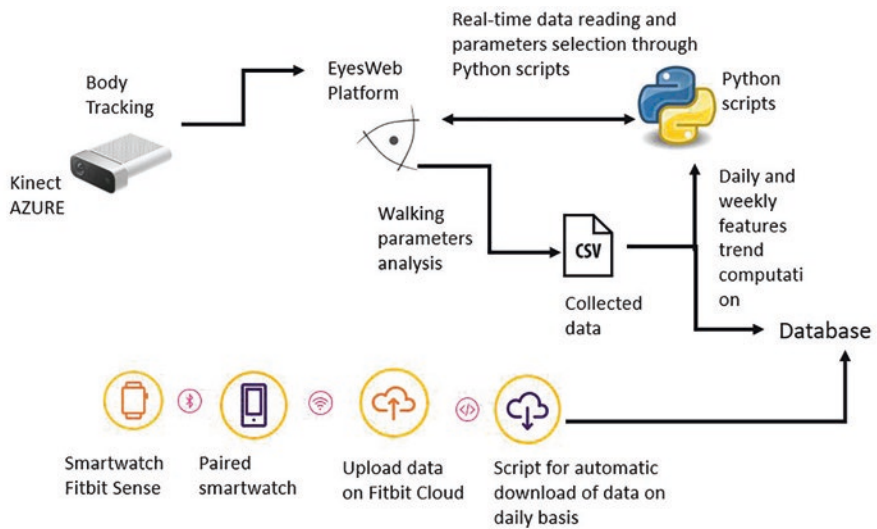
Body Tracking

Kinect AZURE

EyesWeb Platform

Real-time data reading and parameters selection through Python scripts

Python scripts

Walking parameters analysis

CSV

Collected data

Daily and weekly features trend computati on

Database

Smartwatch Fitbit Sense

Paired smartwatch

Upload data on Fitbit Cloud

Script for automatic download of data on daily basis